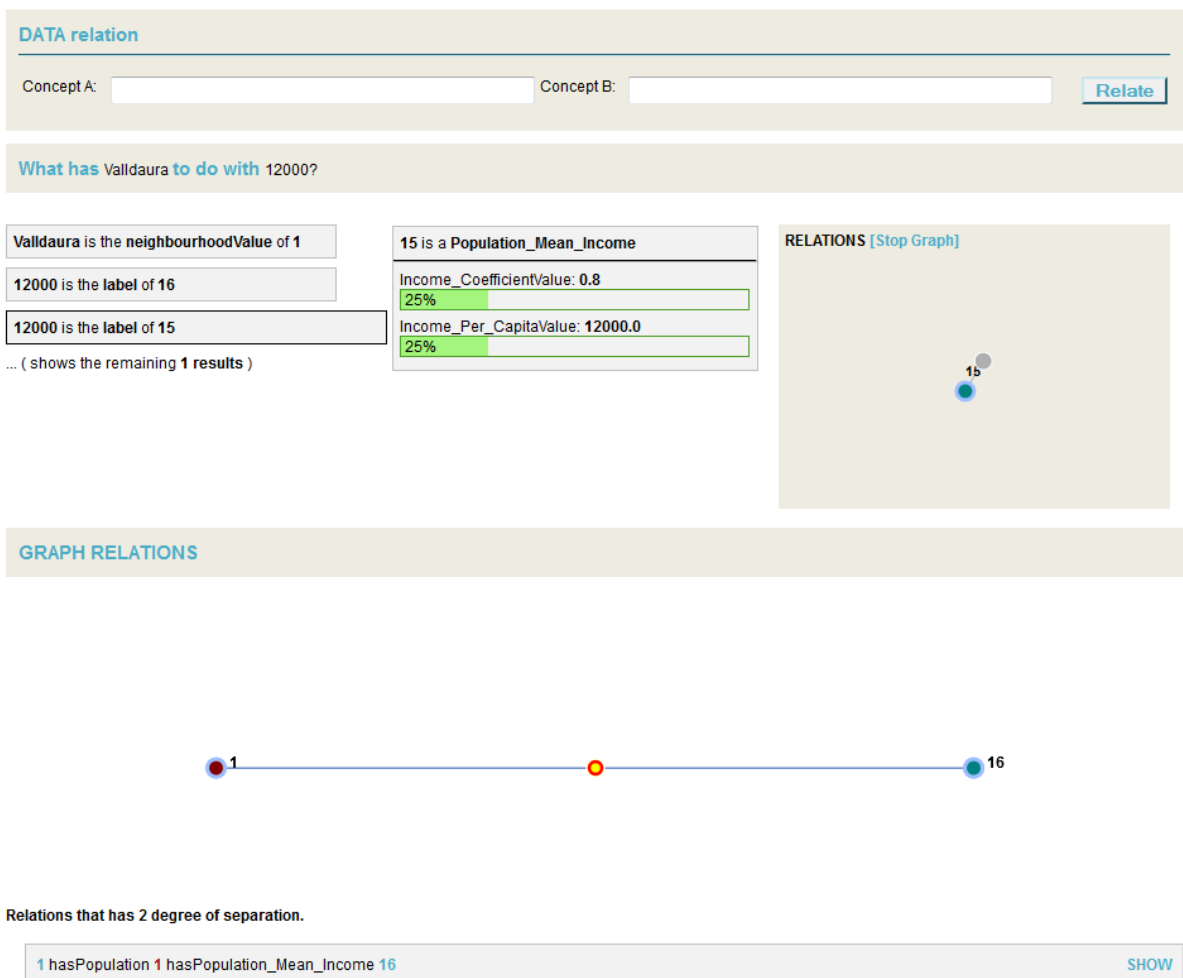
DATA relation

Concept A:

Concept B:

Relate

What has Valldaura to do with 12000?

Valldaura is the neighbourhoodValue of 1

12000 is the label of 16

12000 is the label of 15

... ( shows the remaining 1 results )

15 is a Population_Mean_Income

Income_CoefficientValue: 0.8

25%

Income_Per_CapitaValue: 12000.0

25%

RELATIONS [Stop Graph]

15

GRAPH RELATIONS

1

16

Relations that has 2 degree of separation.

1 hasPopulation 1 hasPopulation_Mean_Income 16

SHOW